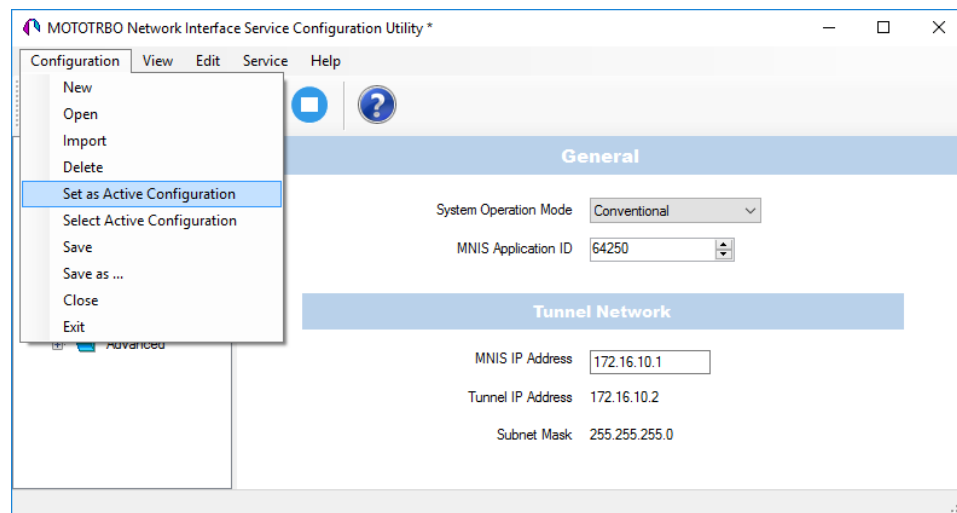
MOTOTRBO Network Interface Service Configuration Utility *

Configuration View Edit Service Help

New
Open
Import
Delete
Set as Active Configuration
Select Active Configuration
Save
Save as ...
Close
Exit

Advanced

General

System Operation Mode Conventional

MNIS Application ID 64250

Tunnel Network

MNIS IP Address 172.16.10.1

Tunnel IP Address 172.16.10.2

Subnet Mask 255.255.255.0